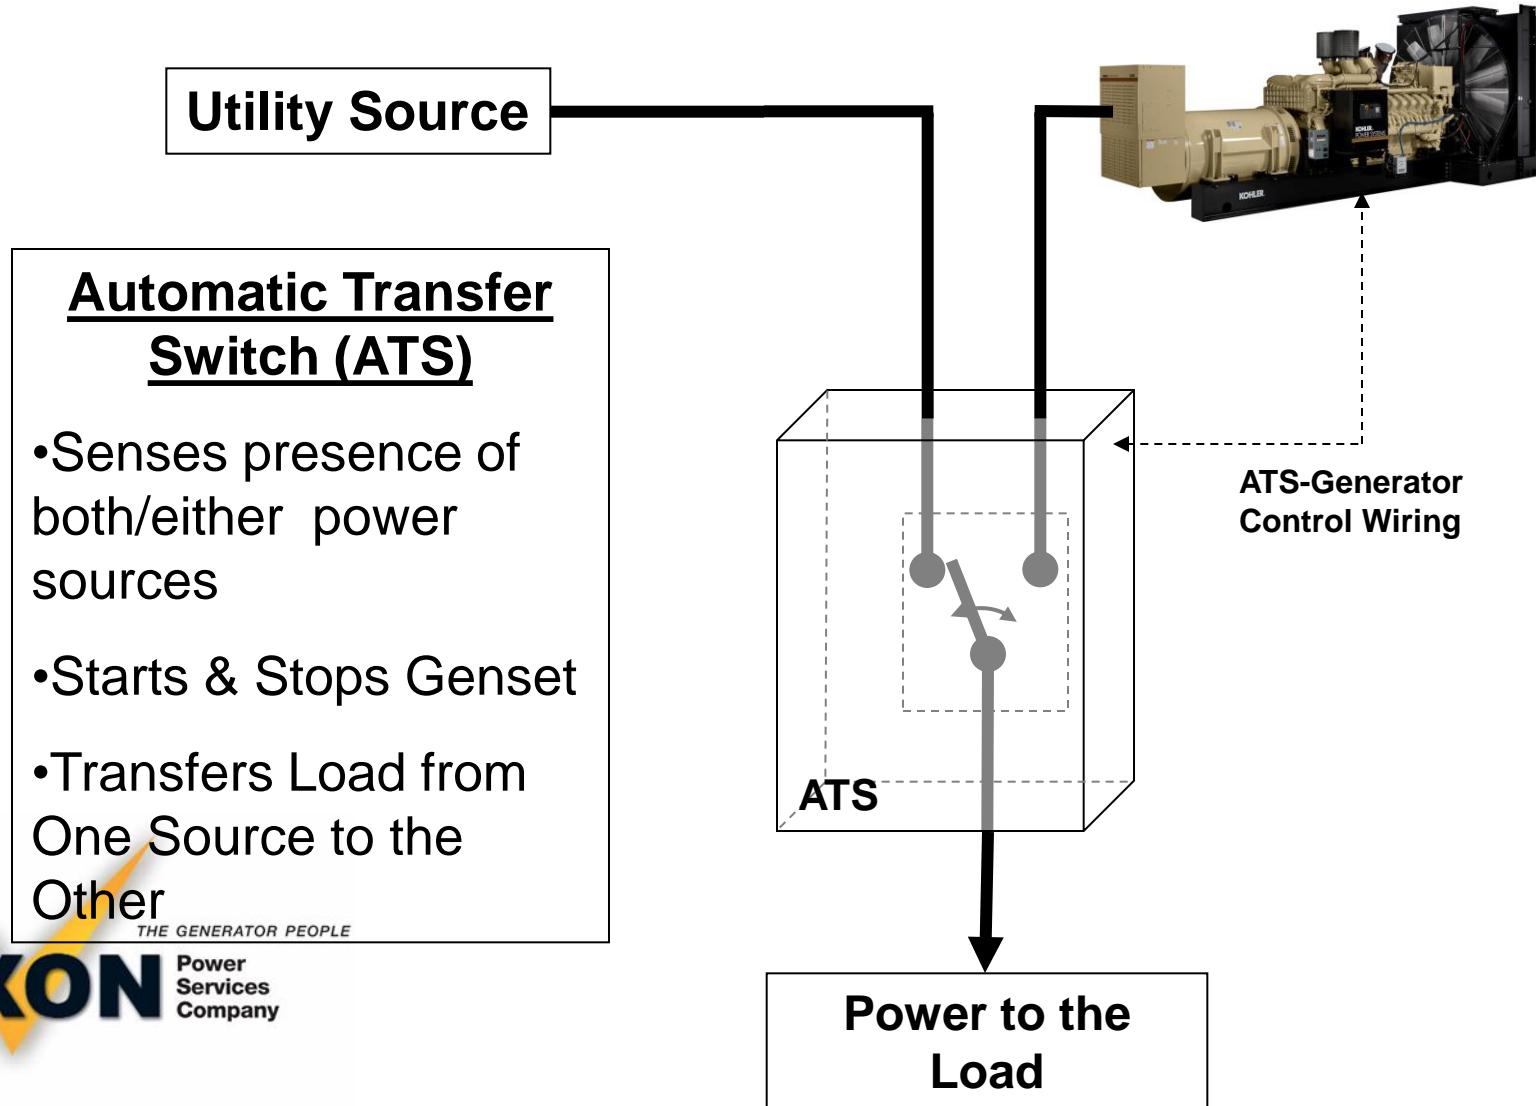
Utility Source

Automatic Transfer Switch (ATS)

•Senses presence of both/either power sources

•Starts & Stops Genset

•Transfers Load from One Source to the Other

THE GENERATOR PEOPLE

KON Power Services Company

KOHLER

KOHLER

ATS-Generator Control Wiring

ATS

Power to the Load